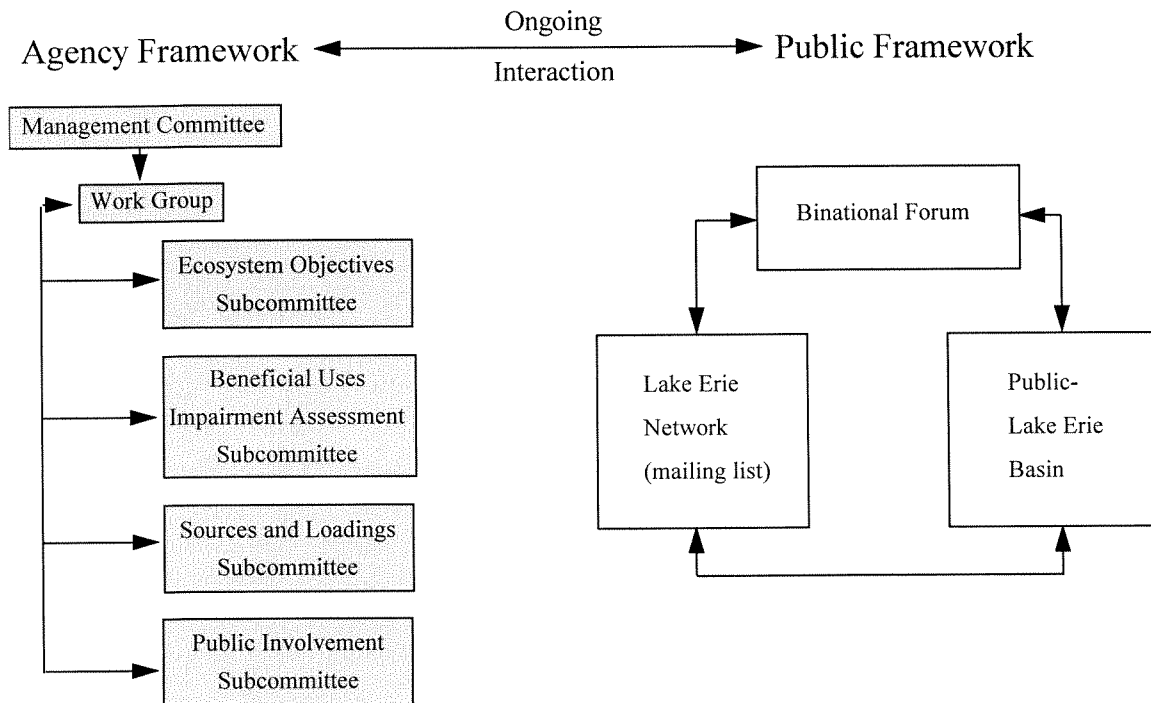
Agency Framework

Ongoing Interaction

Public Framework

Management Committee

Work Group

Ecosystem Objectives Subcommittee

Beneficial Uses Impairment Assessment Subcommittee

Sources and Loadings Subcommittee

Public Involvement Subcommittee

Binational Forum

Lake Erie Network (mailing list)

Public- Lake Erie Basin